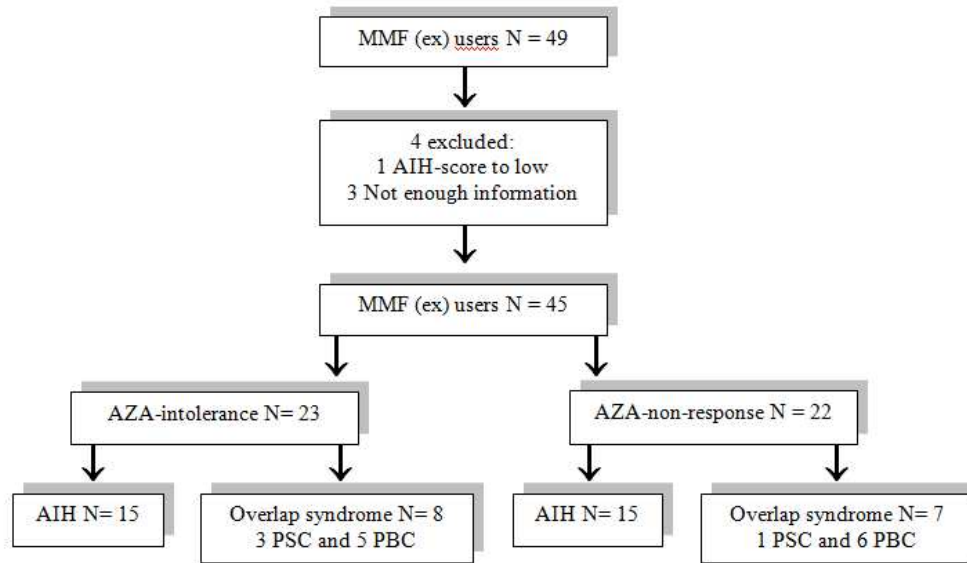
MMF (ex) users N = 49

4 excluded:
1 AIH-score to low
3 Not enough information

MMF (ex) users N = 45

AZA-intolerance N= 23

AZA-non-response N = 22

AIH N= 15

Overlap syndrome N= 8
3 PSC and 5 PBC

AIH N= 15

Overlap syndrome N= 7
1 PSC and 6 PBC